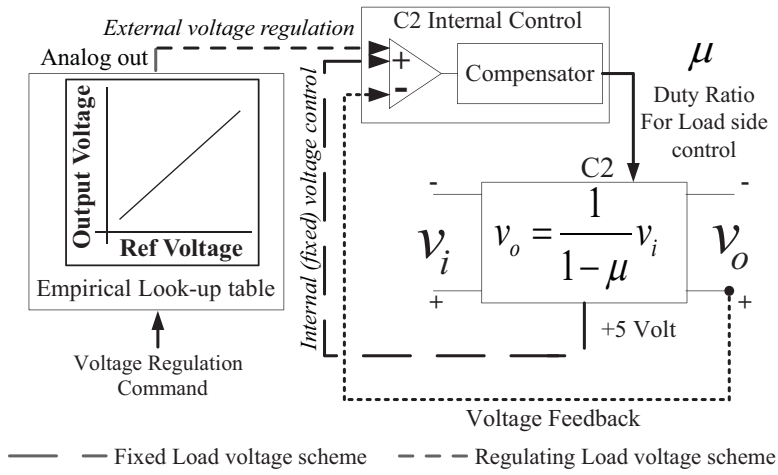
External voltage regulation

C2 Internal Control

Analog out

+

-

Compensator

$\mu$

Duty Ratio For Load side control

Output Voltage

Ref Voltage

Empirical Look-up table

Voltage Regulation Command

Internal (fixed) voltage control

C2

-

-

$v_i$

$v_o = \frac{1}{1-\mu} v_i$

$v_o$

+

+

+5 Volt

Voltage Feedback

Fixed Load voltage scheme

Regulating Load voltage scheme